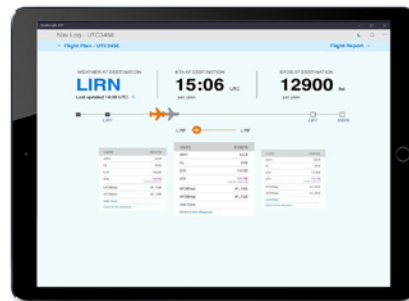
Nav Log - UTC3456

< Flight Plan - UTC3456

Flight Report >

WEATHER AT DESTINATION
LIRN
Last updated 14:00 UTC

ETA AT DESTINATION
15:06 UTC
per plan

EFOB AT DESTINATION
12900 lbs
per plan

LIRF

LIRF

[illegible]